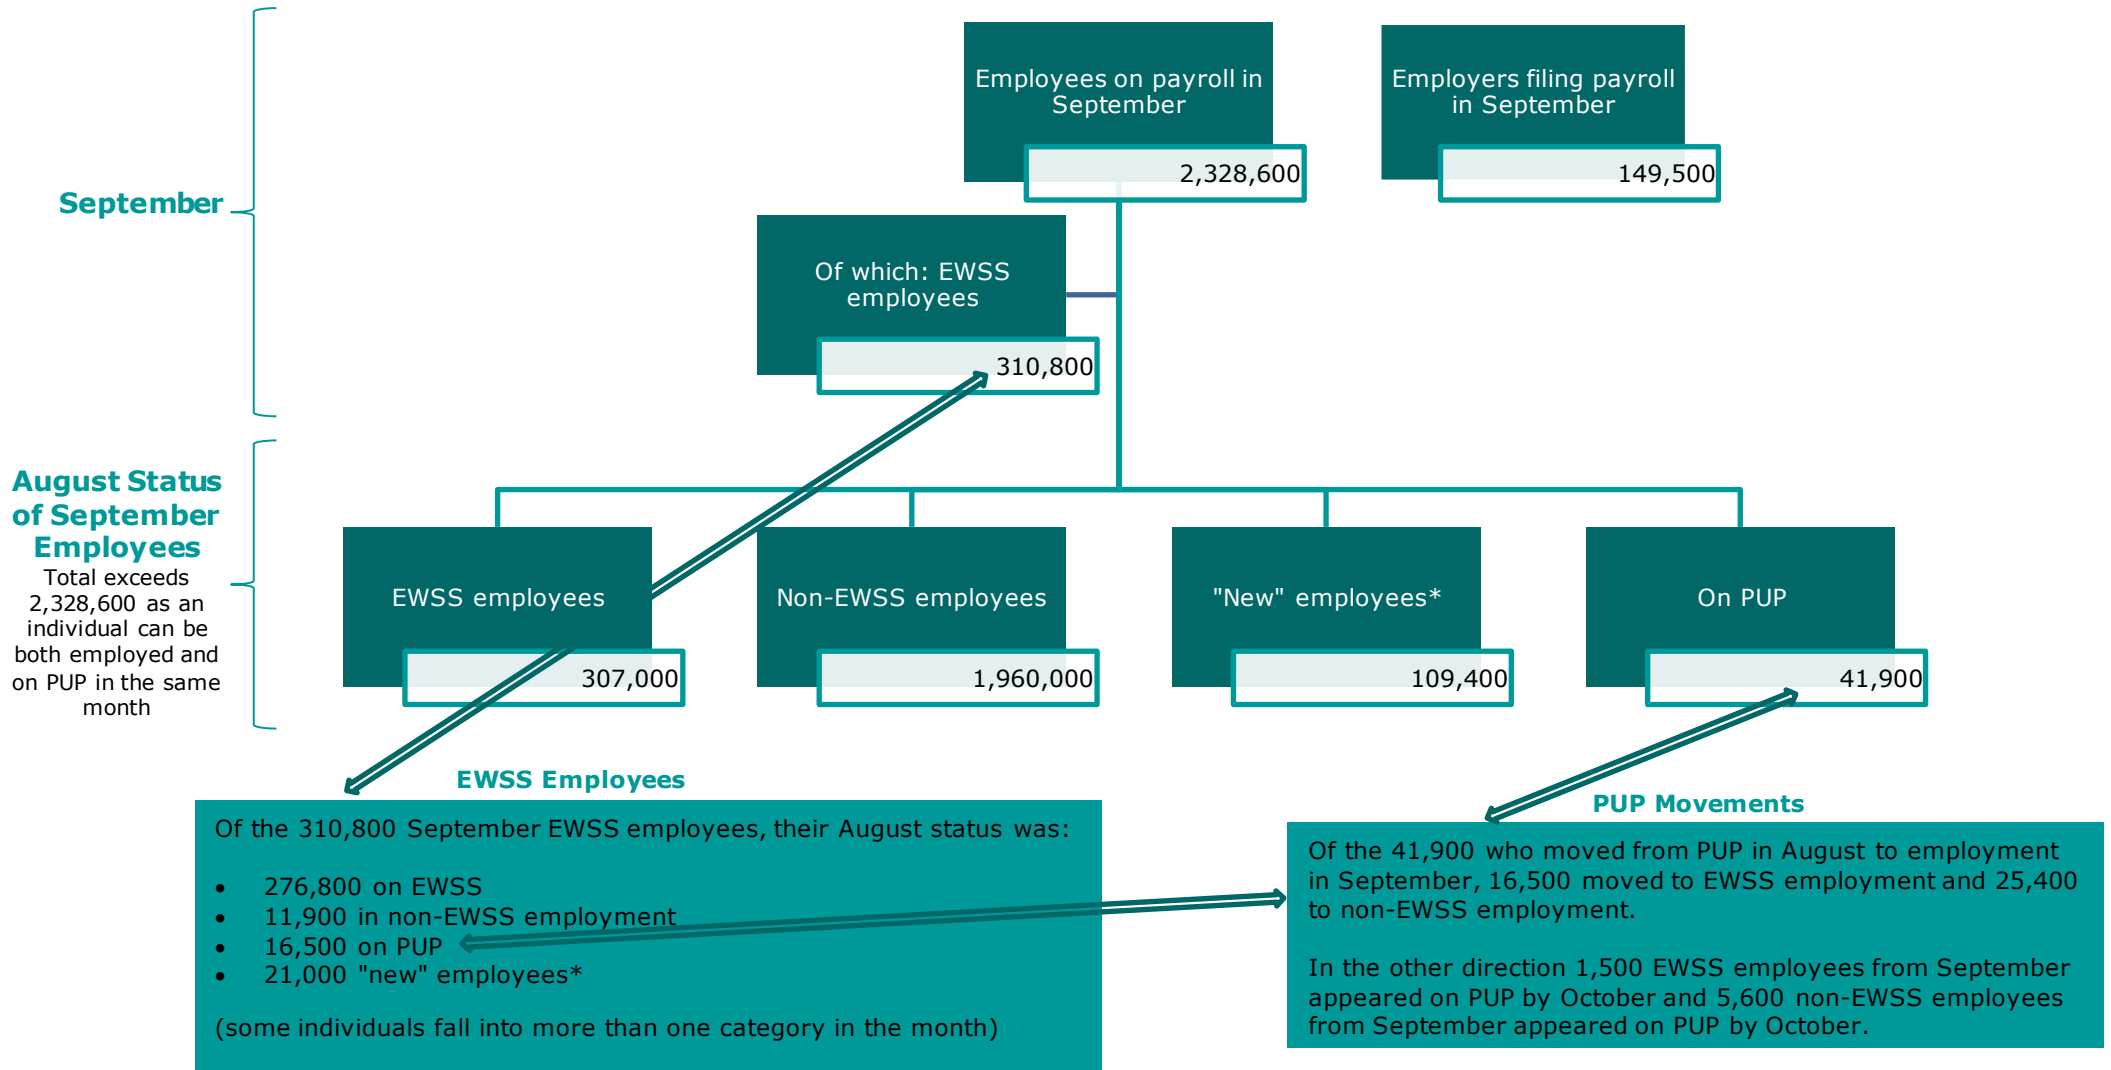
September

Employees on payroll in September
2,328,600

Employers filing payroll in September
149,500

Of which: EWSS employees
310,800

August Status of September Employees
Total exceeds 2,328,600 as an individual can be both employed and on PUP in the same month

EWSS employees
307,000

Non-EWSS employees
1,960,000

"New" employees*
109,400

On PUP
41,900

EWSS Employees

Of the 310,800 September EWSS employees, their August status was:

- 276,800 on EWSS
- 11,900 in non-EWSS employment
- 16,500 on PUP
- 21,000 "new" employees*

(some individuals fall into more than one category in the month)

PUP Movements

Of the 41,900 who moved from PUP in August to employment in September, 16,500 moved to EWSS employment and 25,400 to non-EWSS employment.

In the other direction 1,500 EWSS employees from September appeared on PUP by October and 5,600 non-EWSS employees from September appeared on PUP by October.